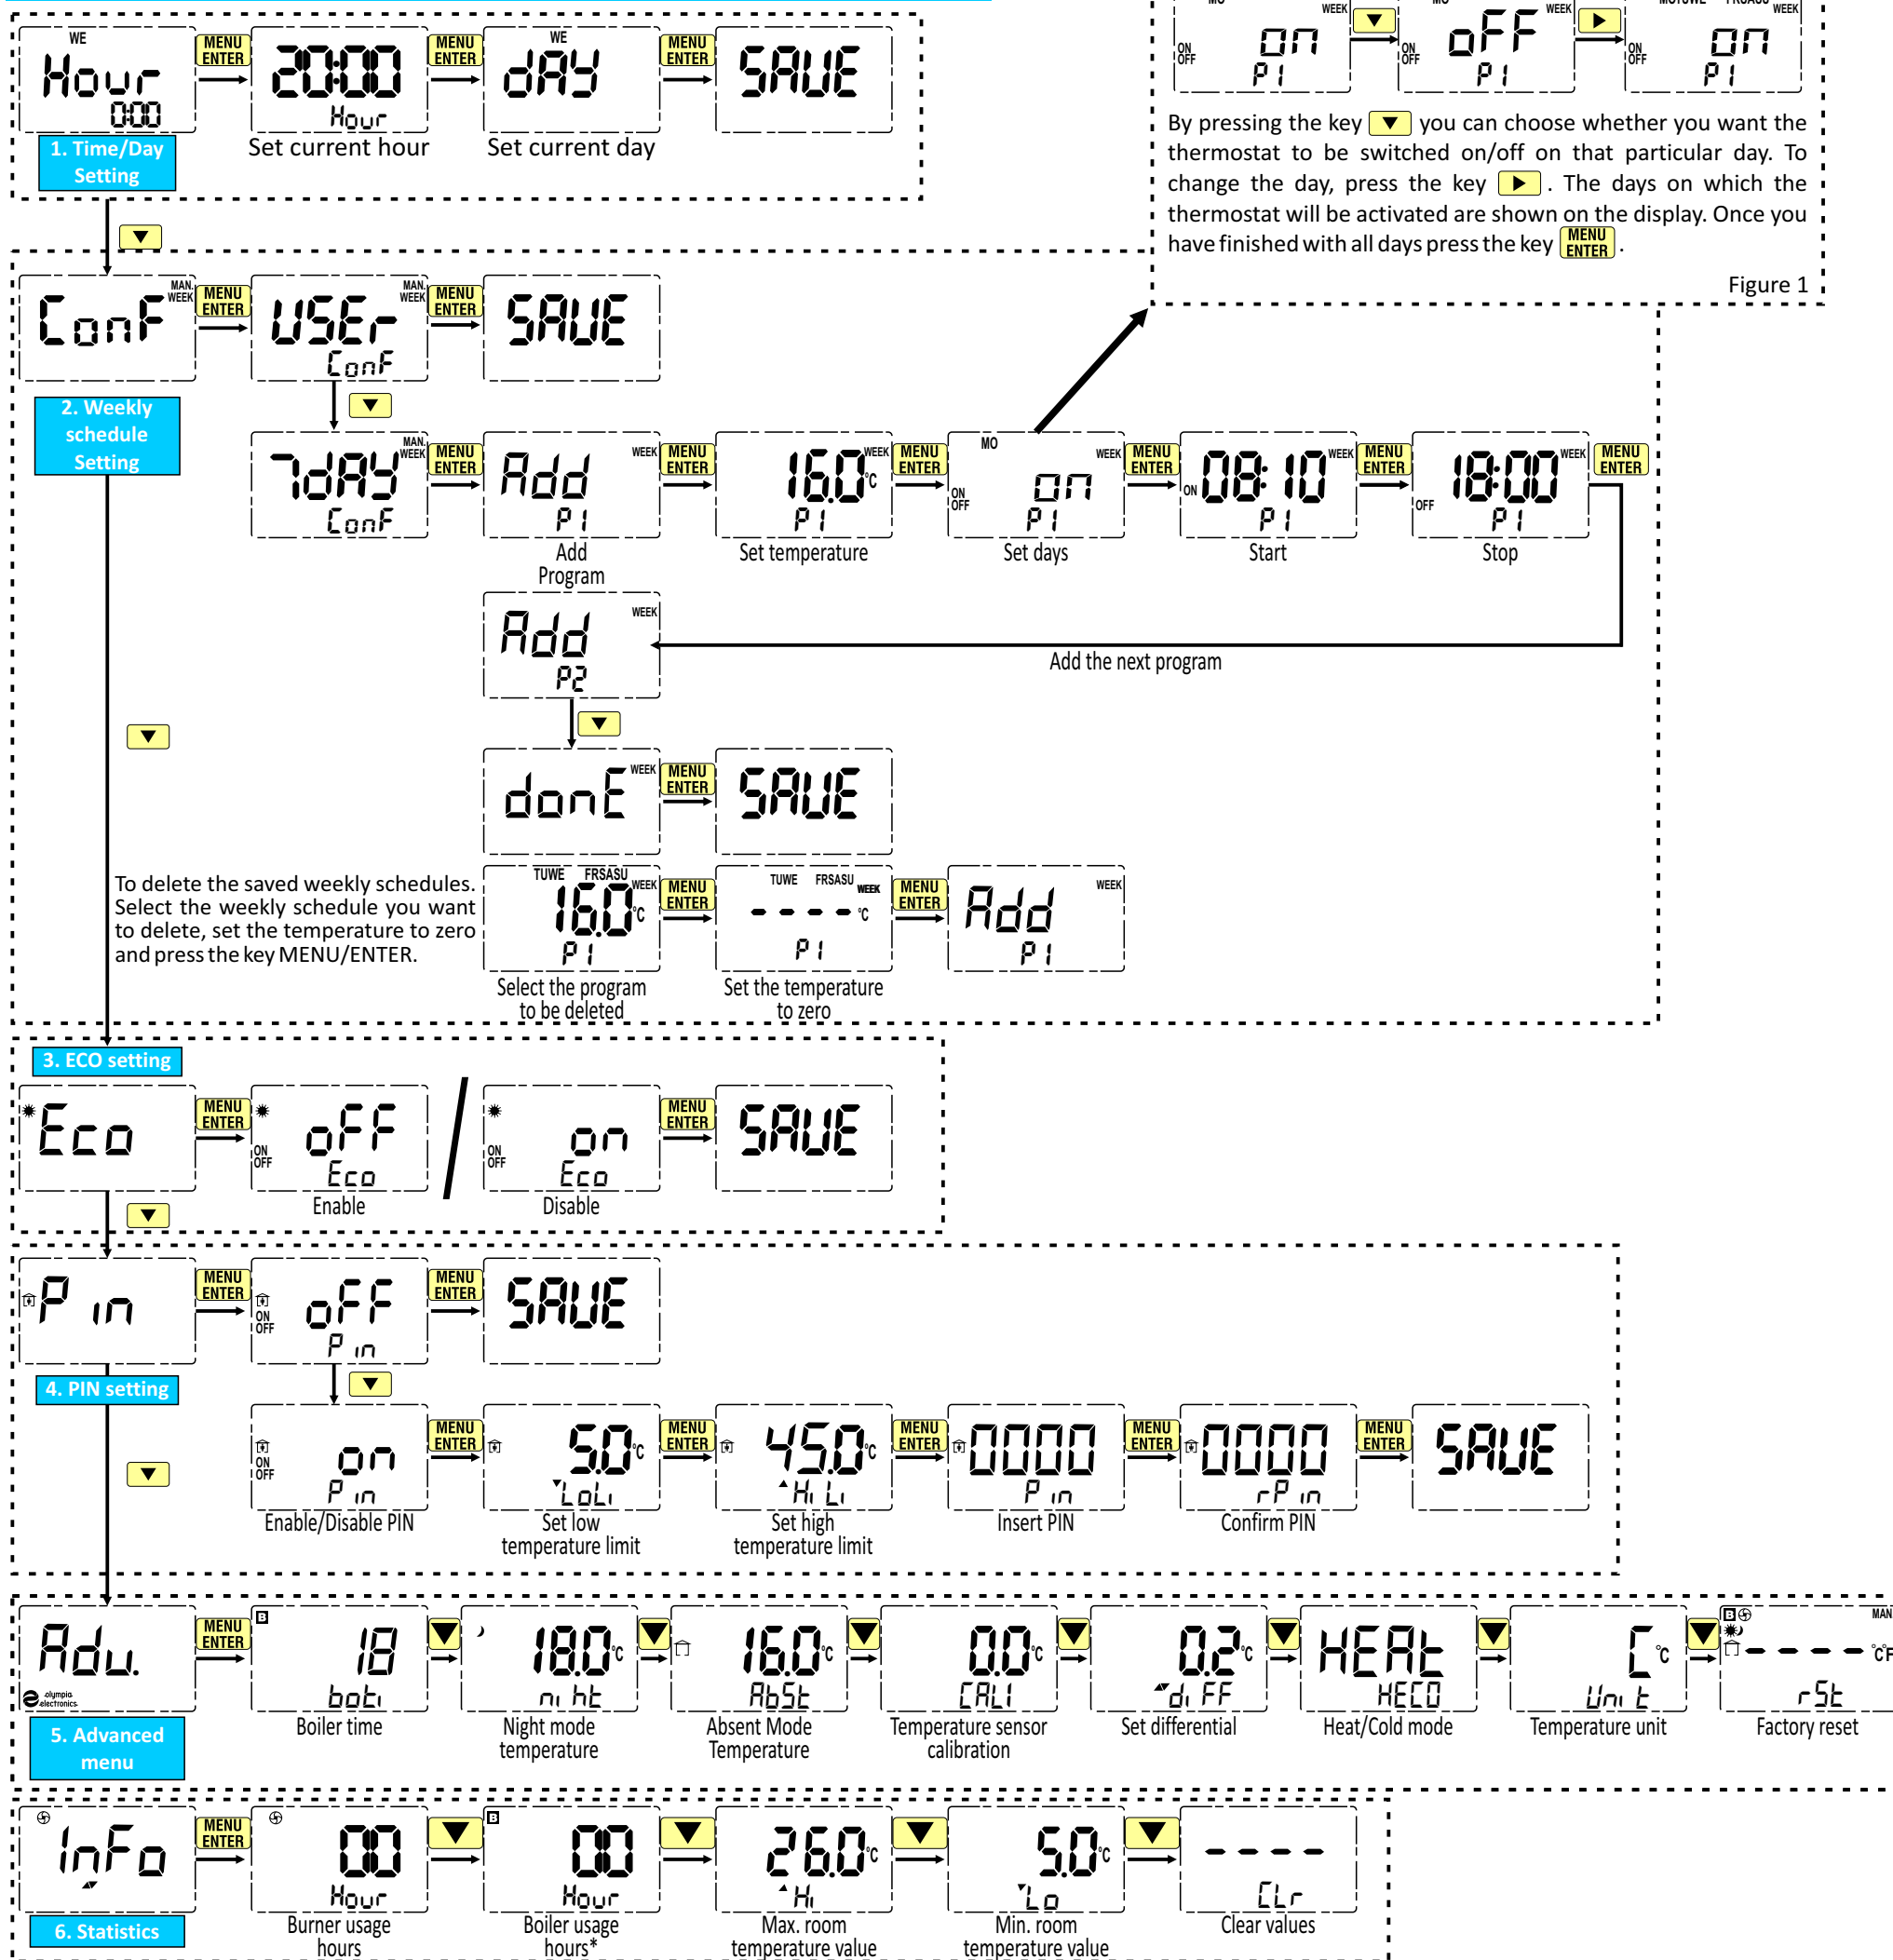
WE Hour 0:00 MENU ENTER 20:00 Hour MENU ENTER WE dAY MENU ENTER SAUE

1. Time/Day Setting

Set current hour Set current day

MO WEEK ON OFF on P1 MO WEEK ON OFF oFF P1 MOTUWE FRSASU WEEK ON OFF on P1

By pressing the key ▼ you can choose whether you want the thermostat to be switched on/off on that particular day. To change the day, press the key ▶. The days on which the thermostat will be activated are shown on the display. Once you have finished with all days press the key MENU ENTER.

Figure 1

MAN. WEEK ConF MENU ENTER MAN. WEEK USEr ConF MENU ENTER SAUE

2. Weekly schedule Setting

MAN. WEEK 7dAY ConF MENU ENTER WEEK Add P1 MENU ENTER WEEK 16.0°C P1 MENU ENTER MO WEEK ON OFF on P1 MENU ENTER WEEK ON 08:10 P1 MENU ENTER WEEK OFF 18:00 P1 MENU ENTER

Add Program Set temperature Set days Start Stop

WEEK Add P2

Add the next program

WEEK donE MENU ENTER SAUE

To delete the saved weekly schedules. Select the weekly schedule you want to delete, set the temperature to zero and press the key MENU/ENTER.

TUWE FRSASU WEEK 16.0°C P1 MENU ENTER TUWE FRSASU WEEK ----°C P1 MENU ENTER WEEK Add P1

Select the program to be deleted Set the temperature to zero

3. ECO setting

Eco MENU ENTER ON OFF oFF Eco / ON OFF on Eco MENU ENTER SAUE

Enable Disable

P in MENU ENTER ON OFF oFF P in MENU ENTER SAUE

4. PIN setting

ON OFF on P in MENU ENTER 5.0°C LoLi MENU ENTER 45.0°C Hi Li MENU ENTER 0000 P in MENU ENTER 0000 rP in MENU ENTER SAUE

Enable/Disable PIN Set low temperature limit Set high temperature limit Insert PIN Confirm PIN

Adv. olympia electronics MENU ENTER 18 boti 18.0°C ni ht 16.0°C AbSt 0.0°C CALI 0.2°C di FF HEAt HECO C °C Uni t MAN ----°C°F rSt

5. Advanced menu

Boiler time Night mode temperature Absent Mode Temperature Temperature sensor calibration Set differential Heat/Cold mode Temperature unit Factory reset

InFo MENU ENTER 00 Hour 00 Hour 26.0°C Hi 5.0°C Lo ---- CLr

6. Statistics

Burner usage hours Boiler usage hours* Max. room temperature value Min. room temperature value Clear values